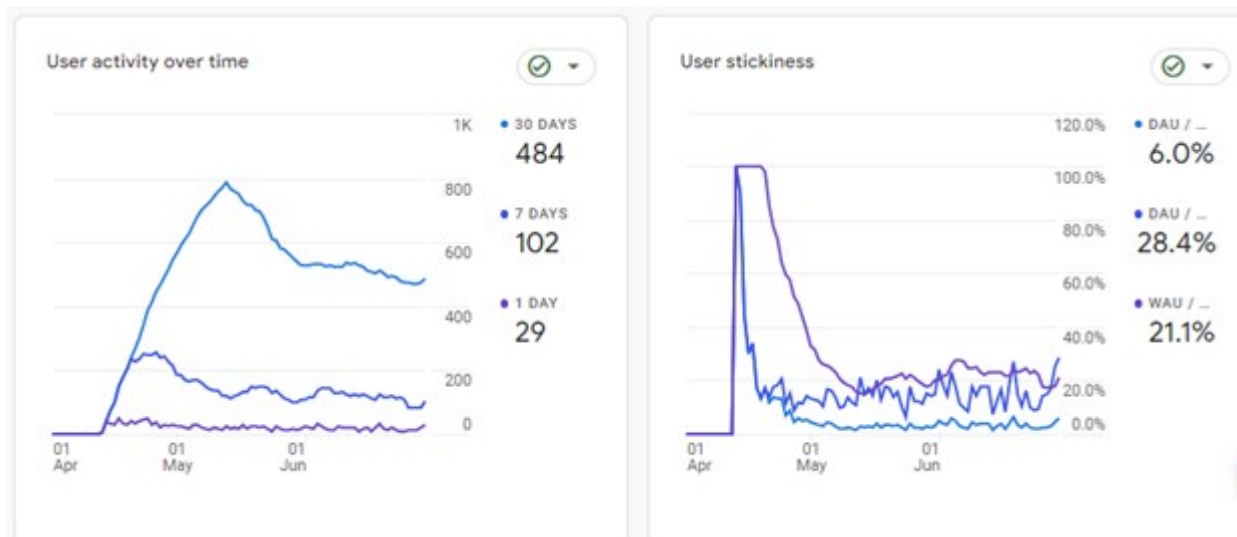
User activity over time

1K
800
600
400
200
0

01 Apr
01 May
01 Jun

30 DAYS
484
7 DAYS
102
1 DAY
29

User stickiness

120.0%
100.0%
80.0%
60.0%
40.0%
20.0%
0.0%

01 Apr
01 May
01 Jun

DAU / ...
6.0%
DAU / ...
28.4%
WAU / ...
21.1%